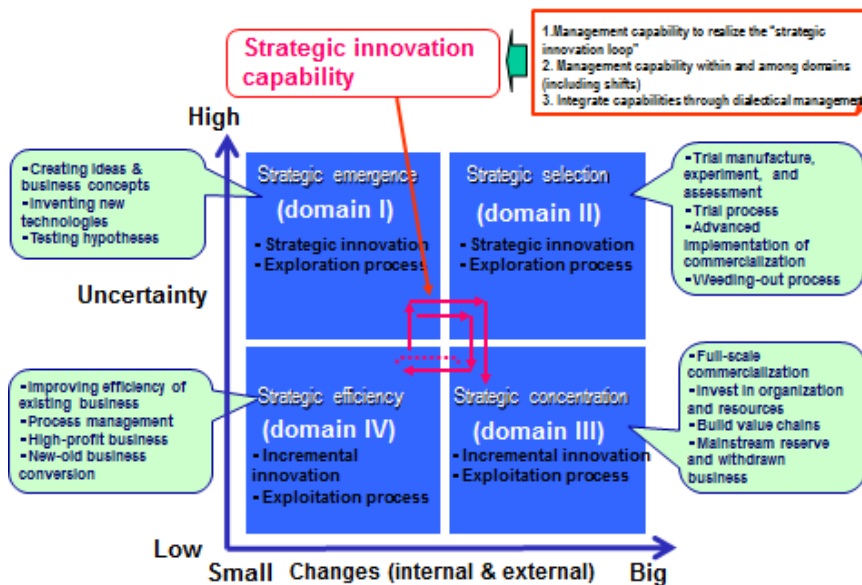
Strategic innovation capability

1.Management capability to realize the "strategic innovation loop"
2. Management capability within and among domains (including shifts)
3. Integrate capabilities through dialectical managemen

High

-Creating ideas & business concepts
-Inventing new technologies
-Testing hypotheses

Strategic emergence
(domain I)
- Strategic innovation
- Exploration process

Strategic selection
(domain II)
- Strategic innovation
- Exploration process

-Trial manufacture, experiment, and assessment
-Trial process
-Advanced implementation of commercialization
-Weeding-out process

Uncertainty

-Improving efficiency of existing business
-Process management
-High-profit business
-New-old business conversion

Strategic efficiency
(domain IV)
- Incremental innovation
- Exploitation process

Strategic concentration
(domain III)
- Incremental innovation
- Exploitation process

-Full-scale commercialization
-Invest in organization and resources
-Build value chains
-Mainstream reserve and withdrawn business

Low

Small Changes (internal & external) Big